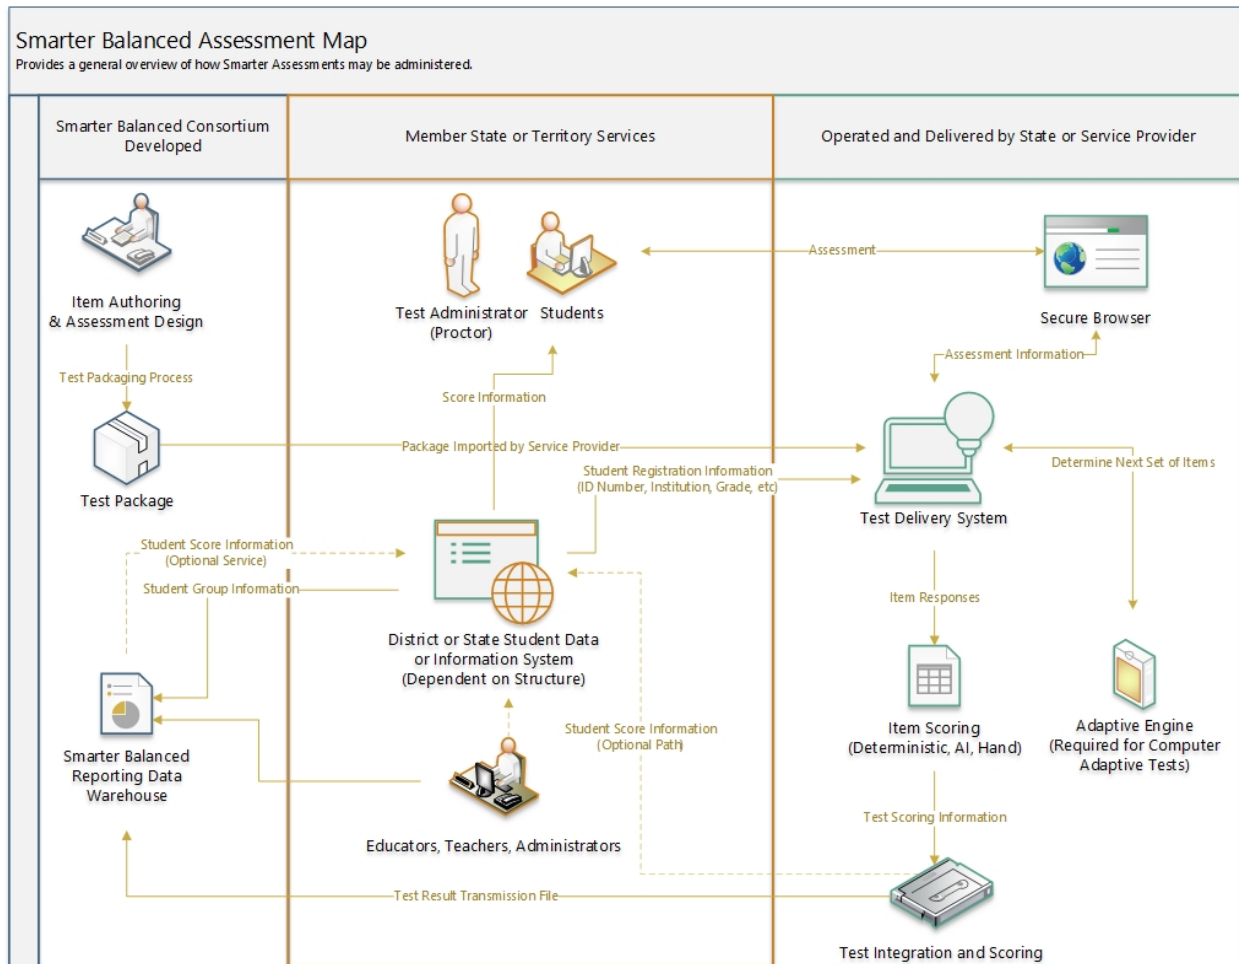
Smarter Balanced Assessment Map
Provides a general overview of how Smarter Assessments may be administered.

Smarter Balanced Consortium Developed

Member State or Territory Services

Operated and Delivered by State or Service Provider

Item Authoring & Assessment Design

Test Packaging Process

Test Package

Student Score Information (Optional Service)

Student Group Information

Smarter Balanced Reporting Data Warehouse

Test Administrator (Proctor)

Students

Score Information

Package Imported by Service Provider

Student Registration Information (ID Number, Institution, Grade, etc)

District or State Student Data or Information System (Dependent on Structure)

Student Score Information (Optional Path)

Educators, Teachers, Administrators

Test Result Transmission File

Assessment

Secure Browser

Assessment Information

Test Delivery System

Determine Next Set of Items

Item Responses

Item Scoring (Deterministic, AI, Hand)

Adaptive Engine (Required for Computer Adaptive Tests)

Test Scoring Information

Test Integration and Scoring